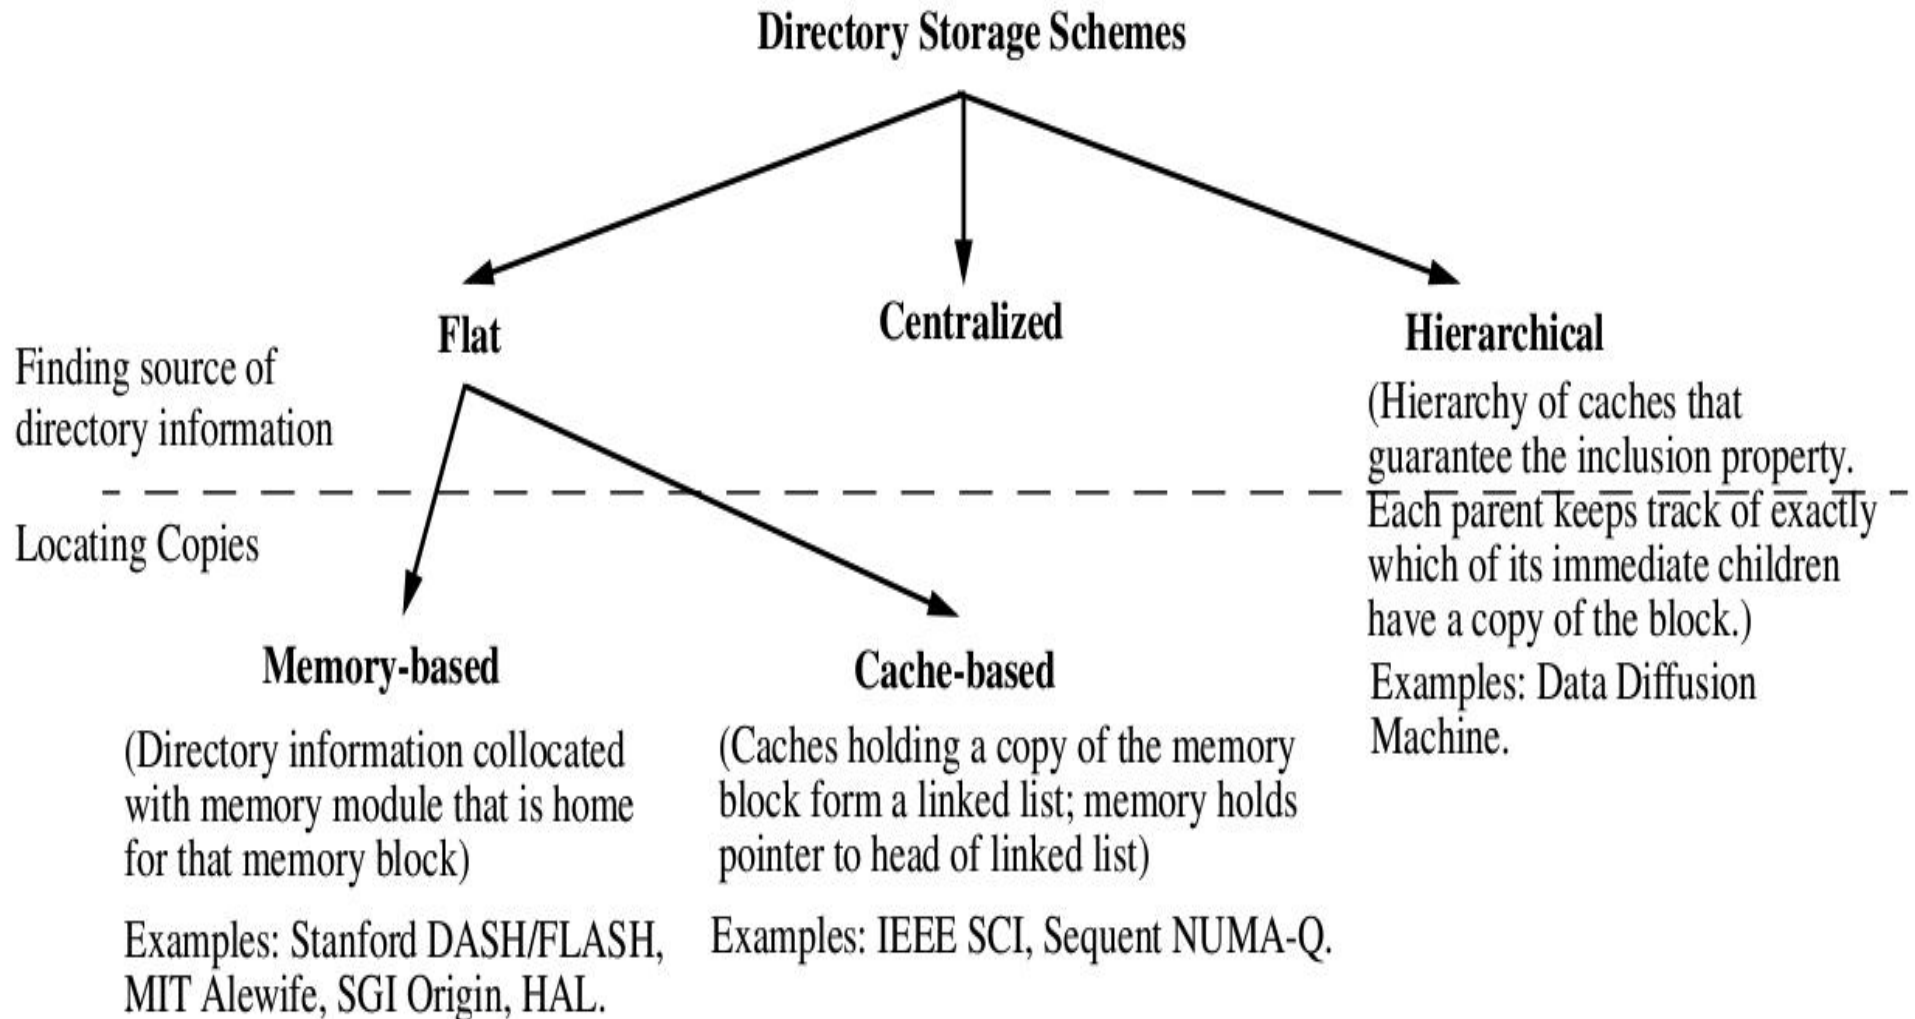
Directory Storage Schemes

Flat

Centralized

Hierarchical

Finding source of directory information

(Hierarchy of caches that guarantee the inclusion property. Each parent keeps track of exactly which of its immediate children have a copy of the block.)

Locating Copies

Examples: Data Diffusion Machine.

Memory-based

(Directory information collocated with memory module that is home for that memory block)

Examples: Stanford DASH/FLASH, MIT Alewife, SGI Origin, HAL.

Cache-based

(Caches holding a copy of the memory block form a linked list; memory holds pointer to head of linked list)

Examples: IEEE SCI, Sequent NUMA-Q.